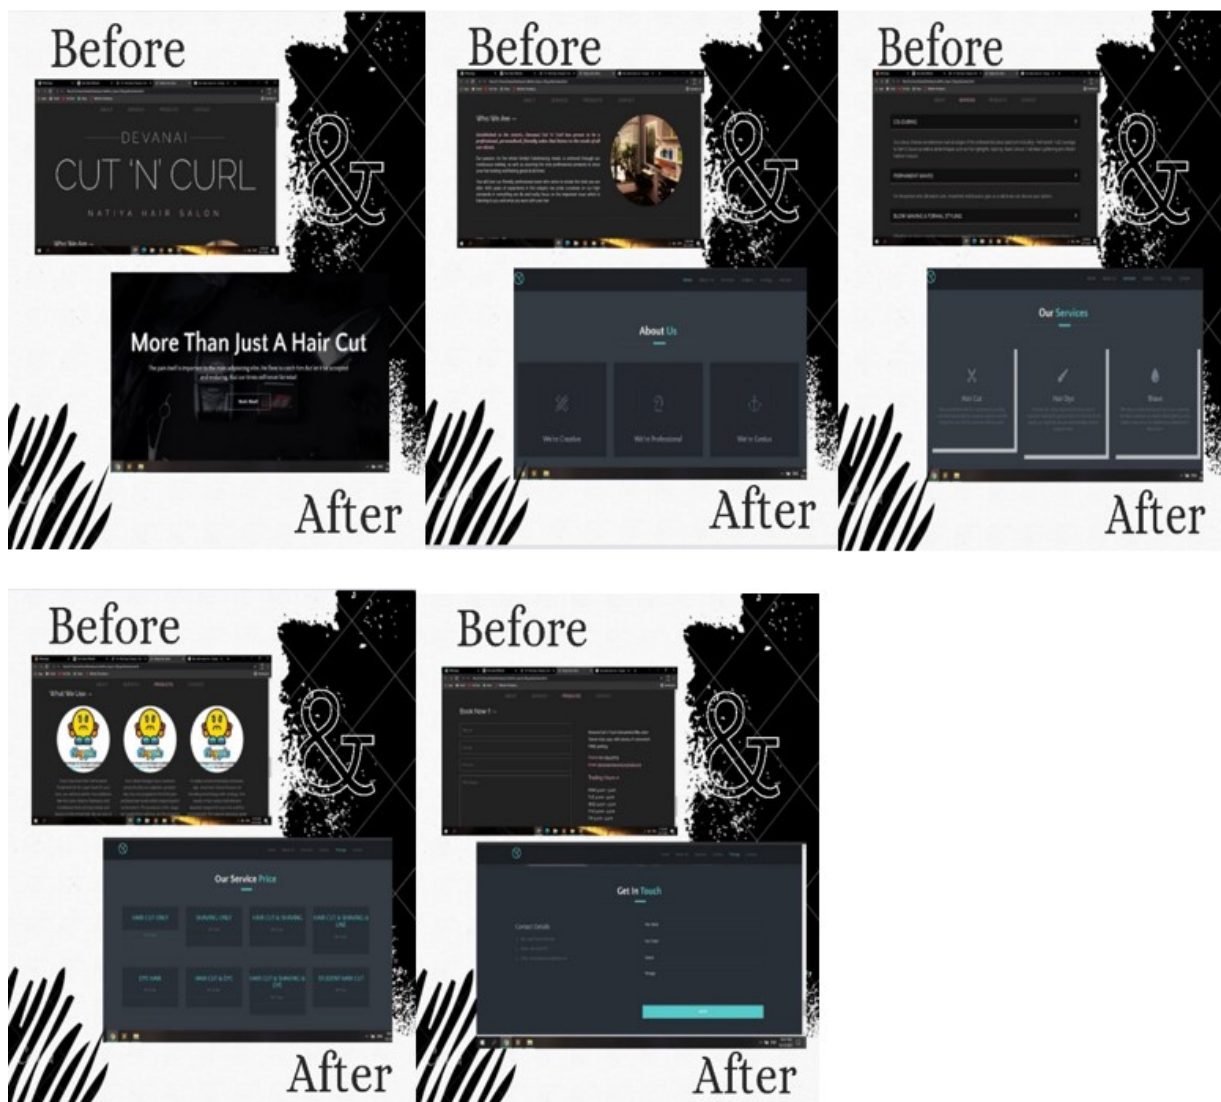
Before

DEVANAI
CUT 'N' CURL
NATIYA HAIR SALON

Who We Are

More Than Just A Hair Cut

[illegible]

After

Before

Who We Are

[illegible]

About Us

We're Creative

We're Professional

We're Genius

After

Before

COLOURING

PERMANENT WAVES

BLOW WAVING & FORMAL STYLING

Our Services

Hair Cut

Hair Dye

Shave

After

Before

What We Use

Our Service Price

HAIR CUT ONLY

SHAVING ONLY

HAIR CUT & SHAVING

HAIR CUT & SHAVING & LINE

DYE HAIR

HAIR CUT & DYE

HAIR CUT & SHAVING & DYE

STUDENT HAIR CUT

After

Before

Book Now !

Trading Hours

Get In Touch

Contact Details

After